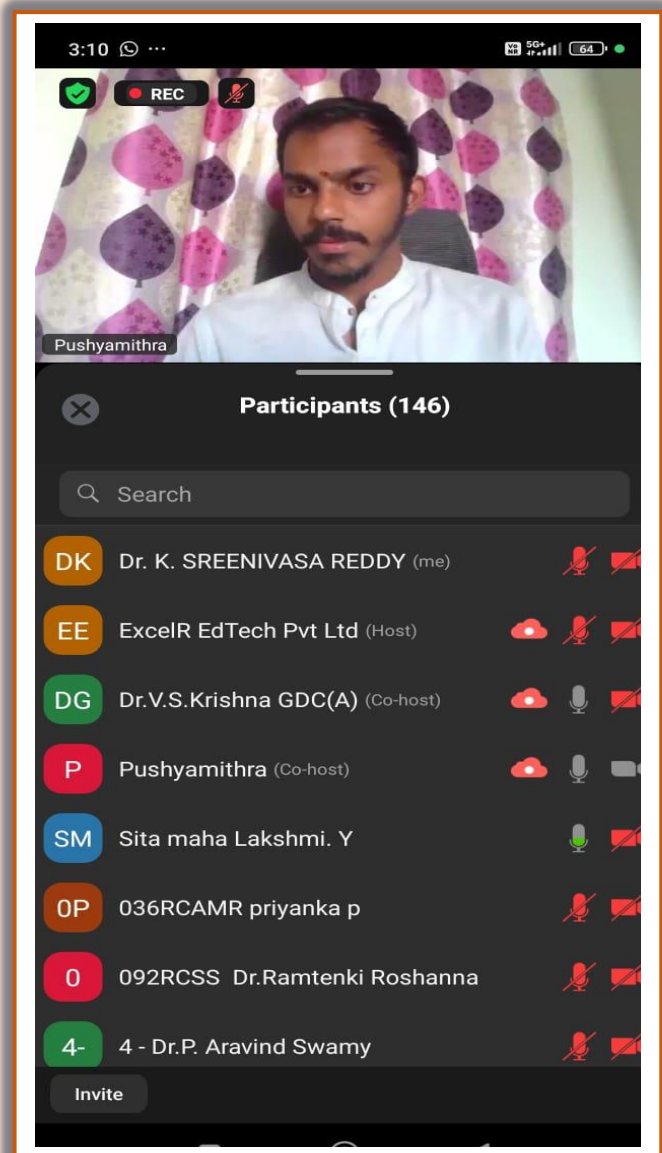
3:10

64

REC

Pushyamithra

Participants (146)

Search

DK Dr. K. SREENIVASA REDDY (me)

EE ExcelR EdTech Pvt Ltd (Host)

DG Dr.V.S.Krishna GDC(A) (Co-host)

P Pushyamithra (Co-host)

SM Sita maha Lakshmi. Y

0P 036RCAMR priyanka p

0 092RCSS Dr.Ramtenki Roshanna

4- 4 - Dr.P. Aravind Swamy

Invite